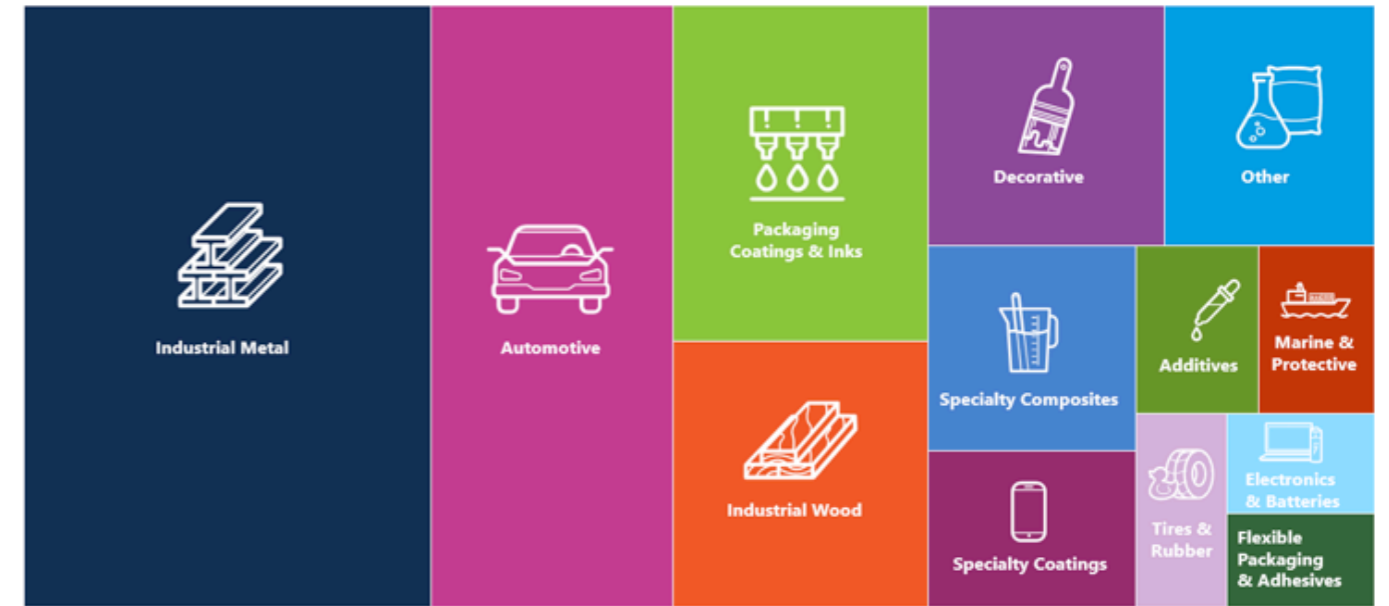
Industrial Metal

Automotive

Packaging Coatings & Inks

Industrial Wood

Decorative

Other

Specialty Composites

Additives

Marine & Protective

Specialty Coatings

Tires & Rubber

Electronics & Batteries

Flexible Packaging & Adhesives